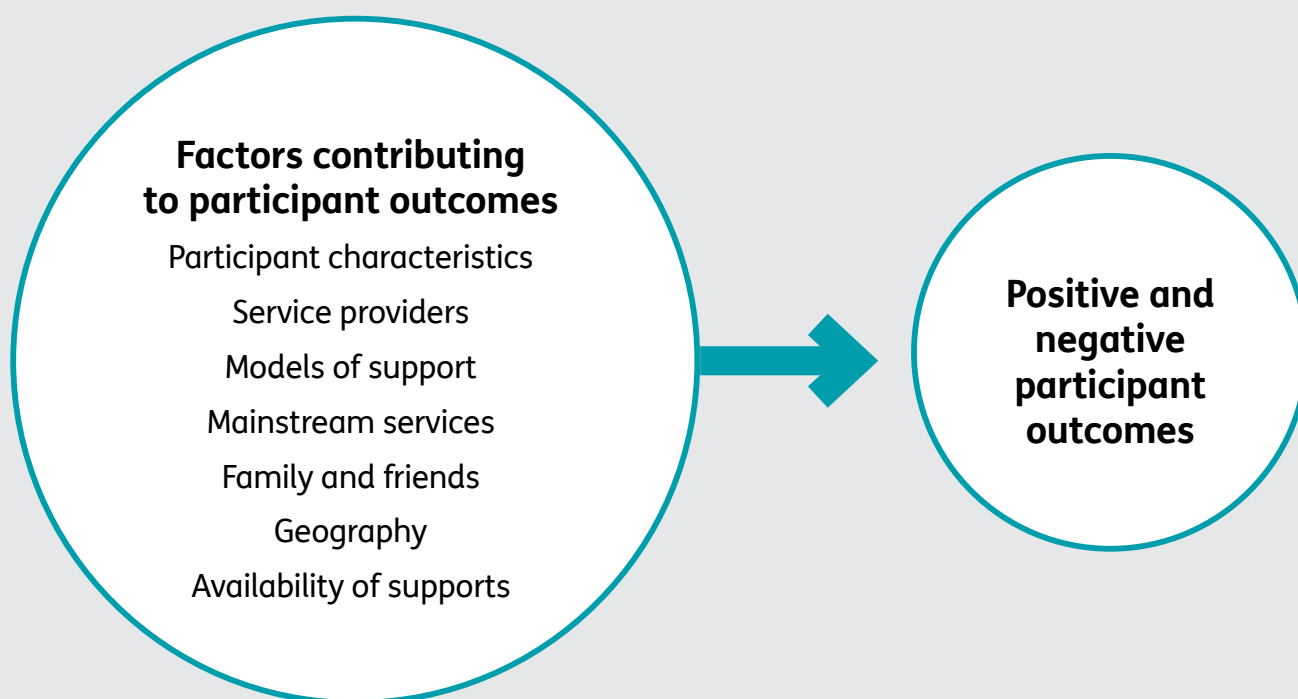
Factors contributing to participant outcomes

Participant characteristics

Service providers

Models of support

Mainstream services

Family and friends

Geography

Availability of supports

Positive and negative participant outcomes